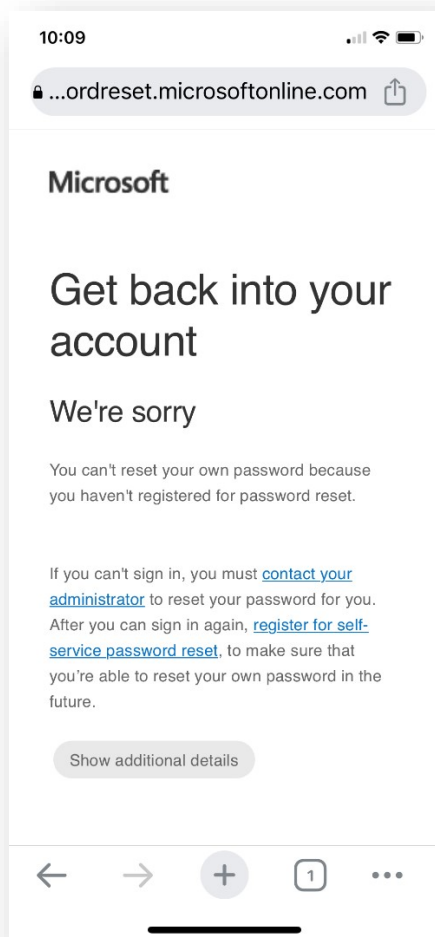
10:09

...ordreset.microsoftonline.com

Microsoft

Get back into your account

We're sorry

You can't reset your own password because you haven't registered for password reset.

If you can't sign in, you must contact your administrator to reset your password for you. After you can sign in again, register for self-service password reset, to make sure that you're able to reset your own password in the future.

Show additional details

1